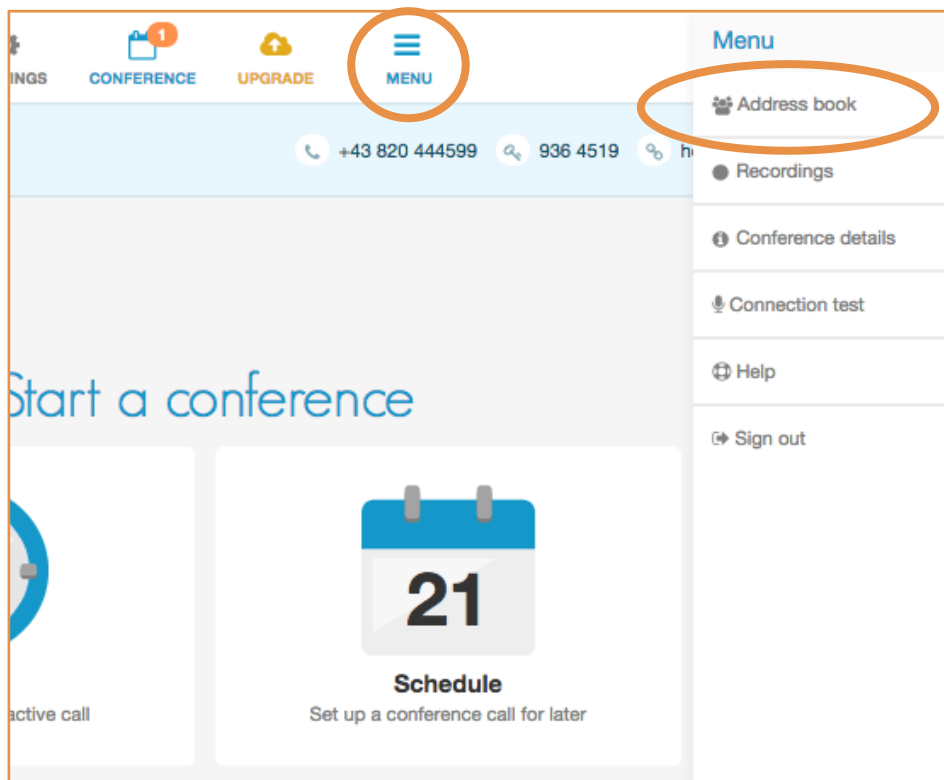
INGS CONFERENCE 1 UPGRADE MENU

+43 820 444599 936 4519 h

Start a conference

21

active call

Schedule
Set up a conference call for later

Menu
Address book
Recordings
Conference details
Connection test
Help
Sign out